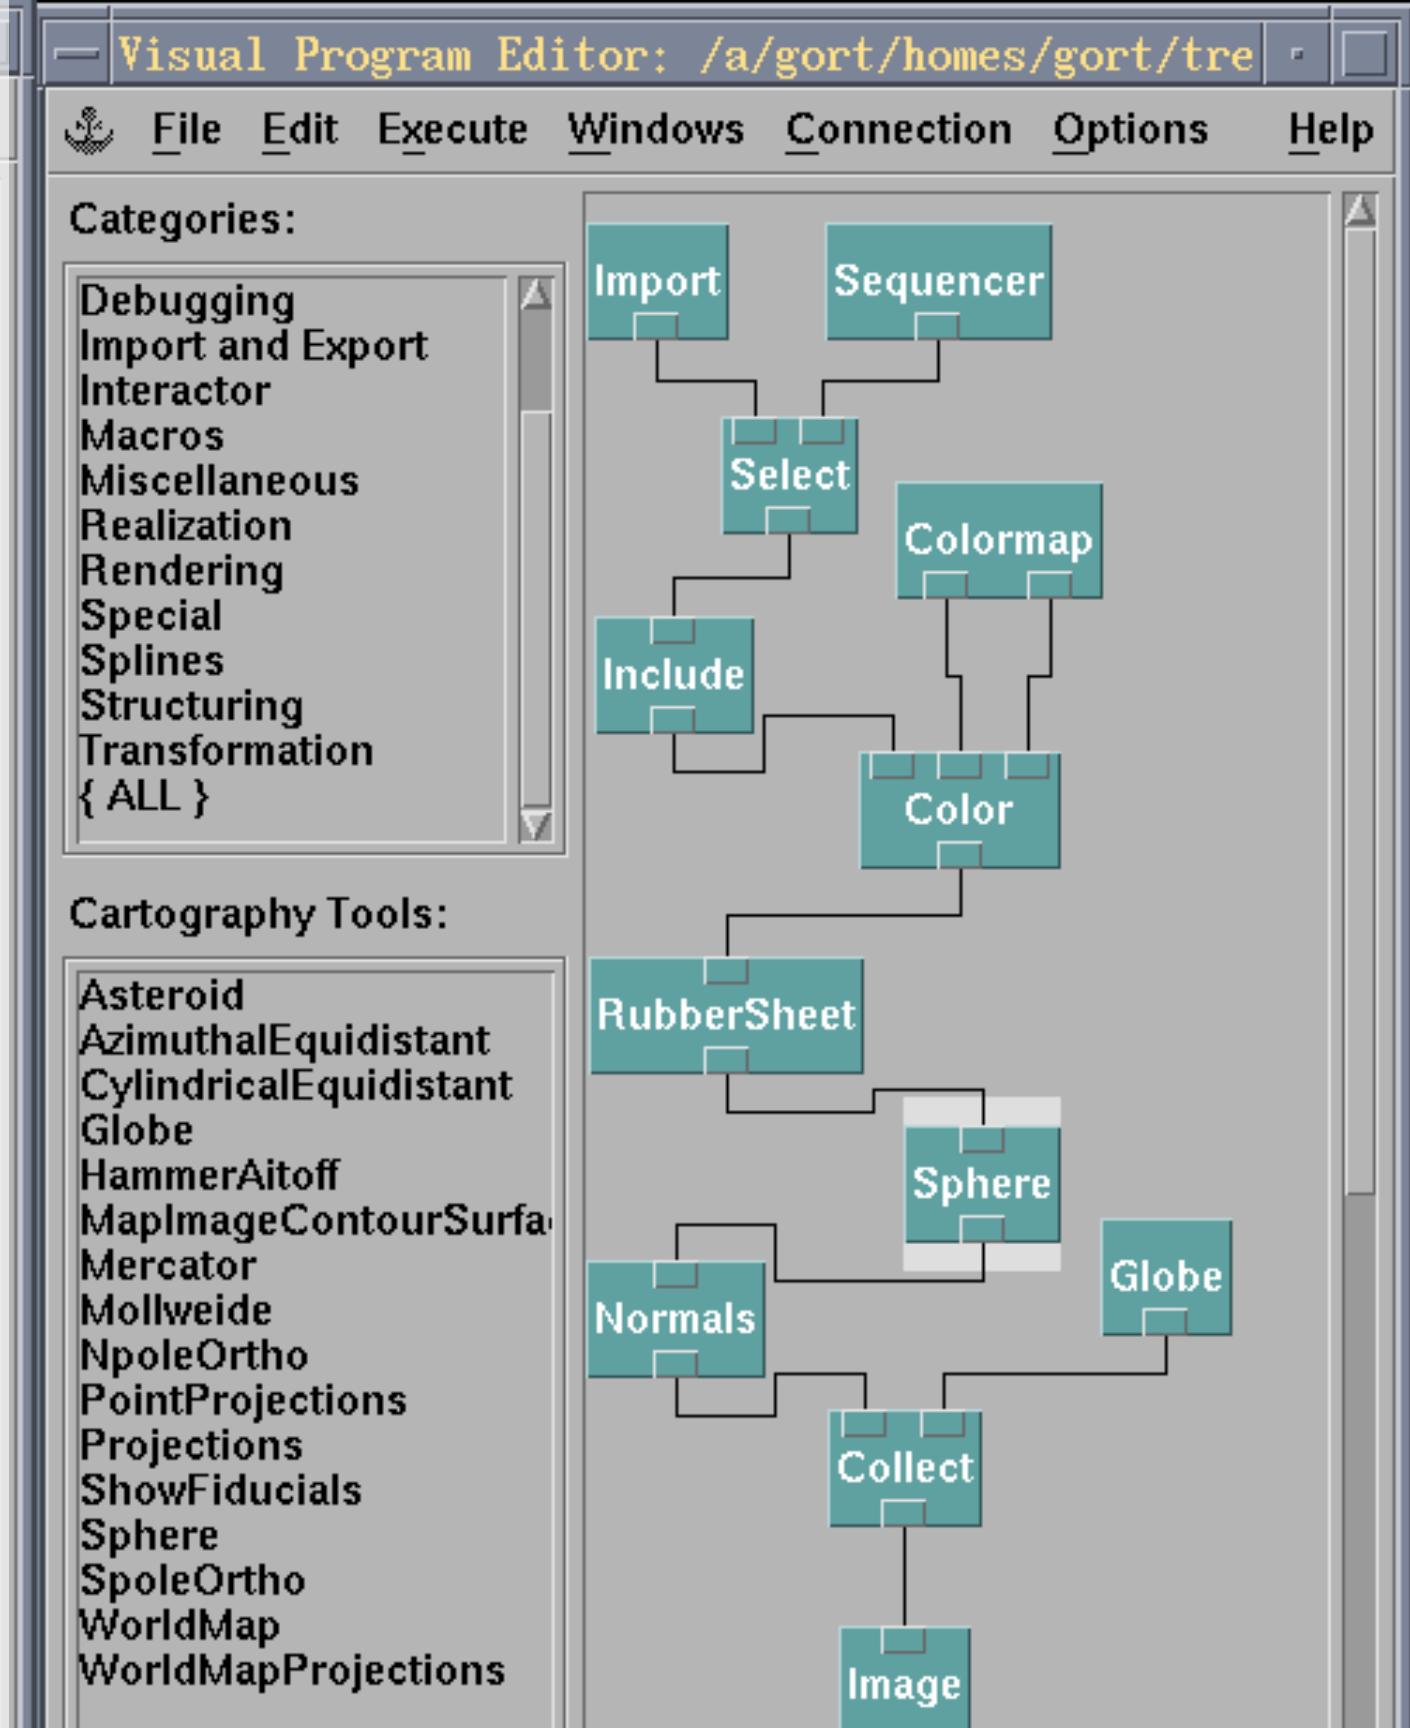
Visual Program Editor: /a/gort/homes/gort/tre

File Edit Execute Windows Connection Options Help

Categories:

Debugging
Import and Export
Interactor
Macros
Miscellaneous
Realization
Rendering
Special
Splines
Structuring
Transformation
{ ALL }

Cartography Tools:

Asteroid
AzimuthalEquidistant
CylindricalEquidistant
Globe
HammerAitoff
MapImageContourSurfa
Mercator
Mollweide
NpoleOrtho
PointProjections
Projections
ShowFiducials
Sphere
SpoleOrtho
WorldMap
WorldMapProjections

Import
Sequencer
Select
Colormap
Include
Color
RubberSheet
Sphere
Normals
Globe
Collect
Image